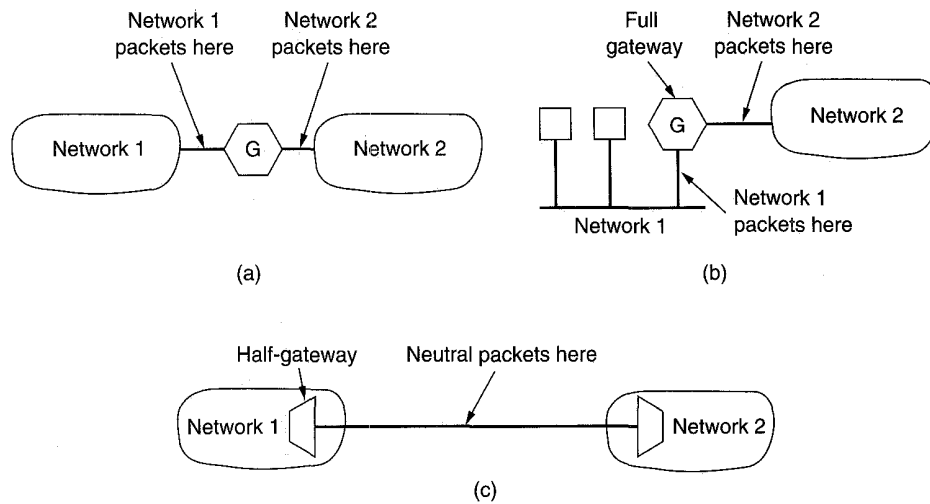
Network 1 packets here

Network 2 packets here

Network 1

G

Network 2

(a)

Full gateway

Network 2 packets here

G

Network 2

Network 1

Network 1 packets here

(b)

Half-gateway

Neutral packets here

Network 1

Network 2

(c)